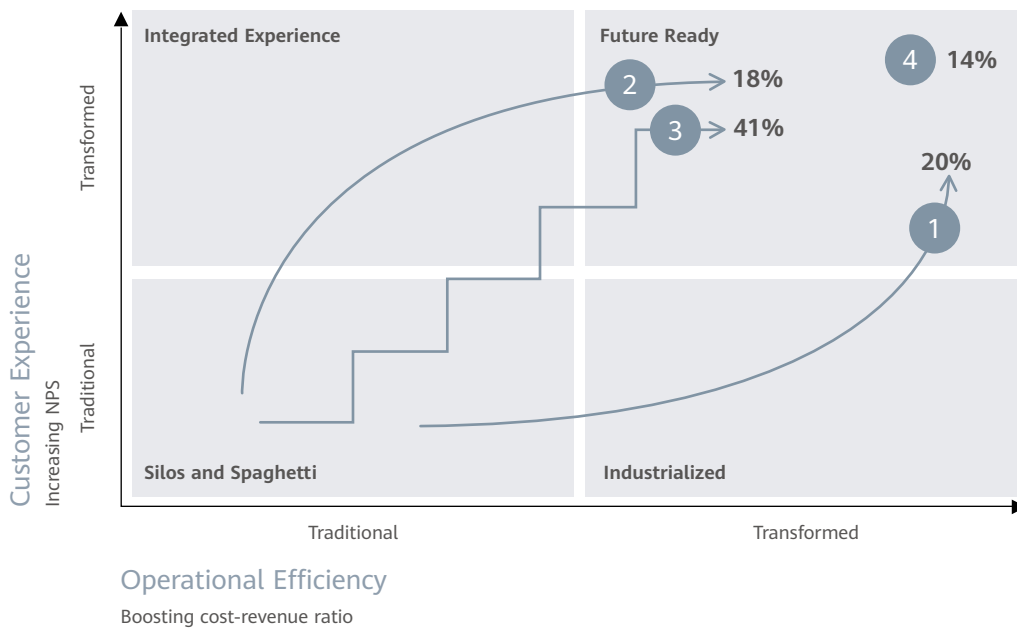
Integrated Experience

Future Ready

2 18%

4 14%

3 41%

20%

1

Transformed

Customer Experience

Increasing NPS

Traditional

Silos and Spaghetti

Industrialized

Traditional

Transformed

Operational Efficiency

Boosting cost-revenue ratio